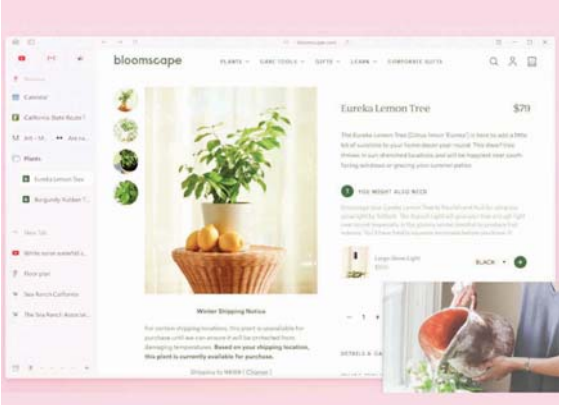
bloomscape
PLANTS GARE TOOLS GIFTS LEARN CORPORATE GIFTS
Calendar
California State Route 1
Plants
Eureka Lemon Tree
Burgundy Rubber T...
New Tab
Floor plan
Sea Ranch California
Eureka Lemon Tree
$79
YOU MIGHT ALSO NEED
Large Grow Light
BLACK
Winter Shipping Notice
For certain shipping locations, this plant is unavailable for purchase until we ensure it will be protected from damaging temperatures. Based on your shipping location, this plant is currently available for purchase.
Shipping to 98004 ( Change )
DETAILS & CA